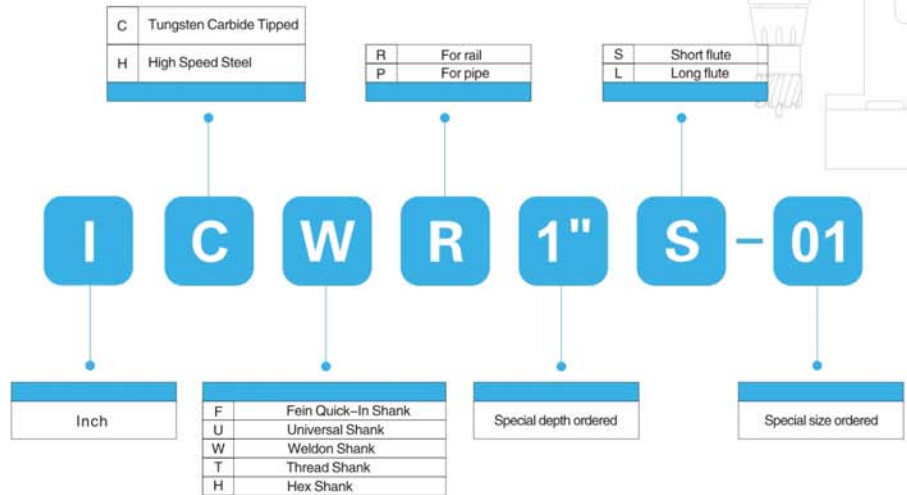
| C | Tungsten Carbide Tipped |
|---|---|
| H | High Speed Steel |

| R | For rail |
|---|---|
| P | For pipe |

| S | Short flute |
|---|---|
| L | Long flute |

I C W R 1" S – 01

Inch

| F | Fein Quick-In Shank |
|---|---|
| U | Universal Shank |
| W | Weldon Shank |
| T | Thread Shank |
| H | Hex Shank |

Special depth ordered

Special size ordered